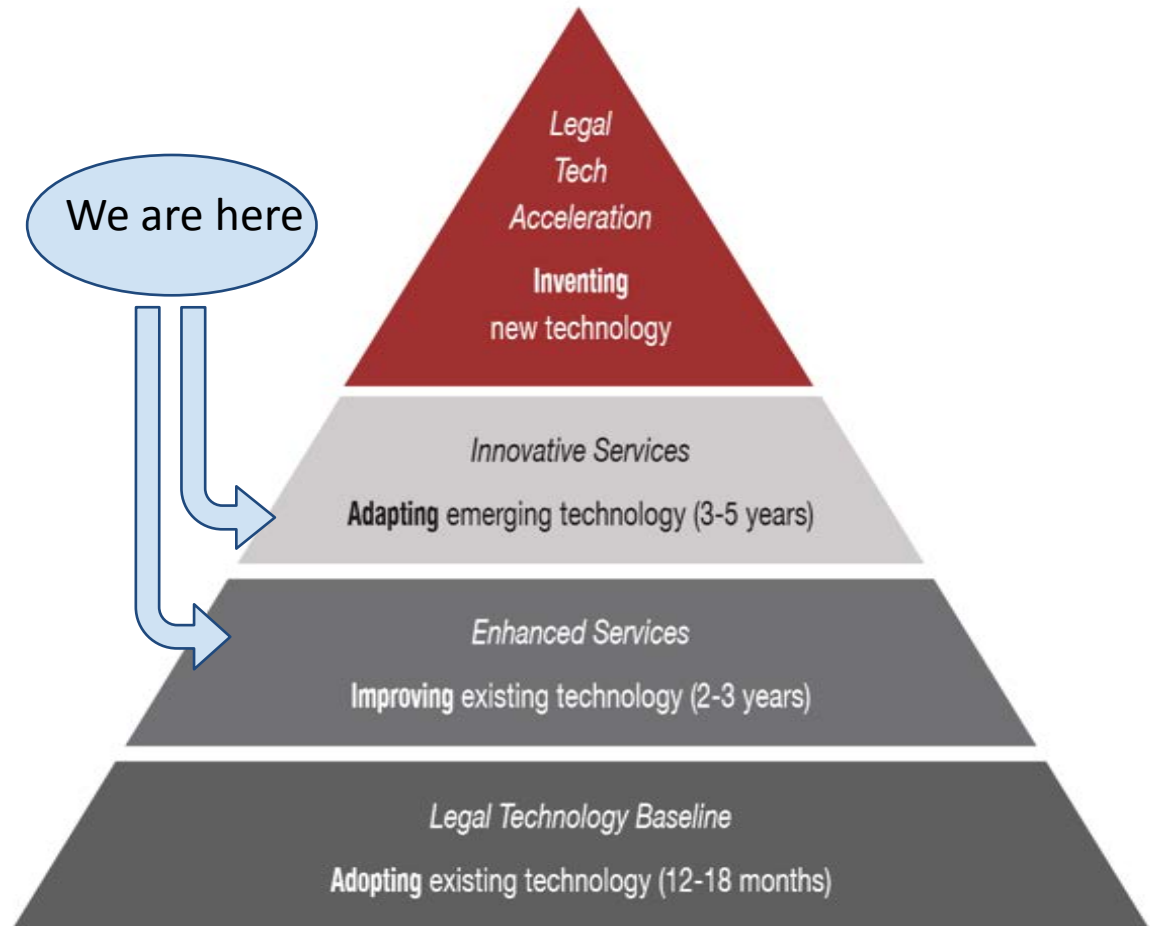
We are here

Legal Tech Acceleration

Inventing new technology

Innovative Services

Adapting emerging technology (3-5 years)

Enhanced Services

Improving existing technology (2-3 years)

Legal Technology Baseline

Adopting existing technology (12-18 months)